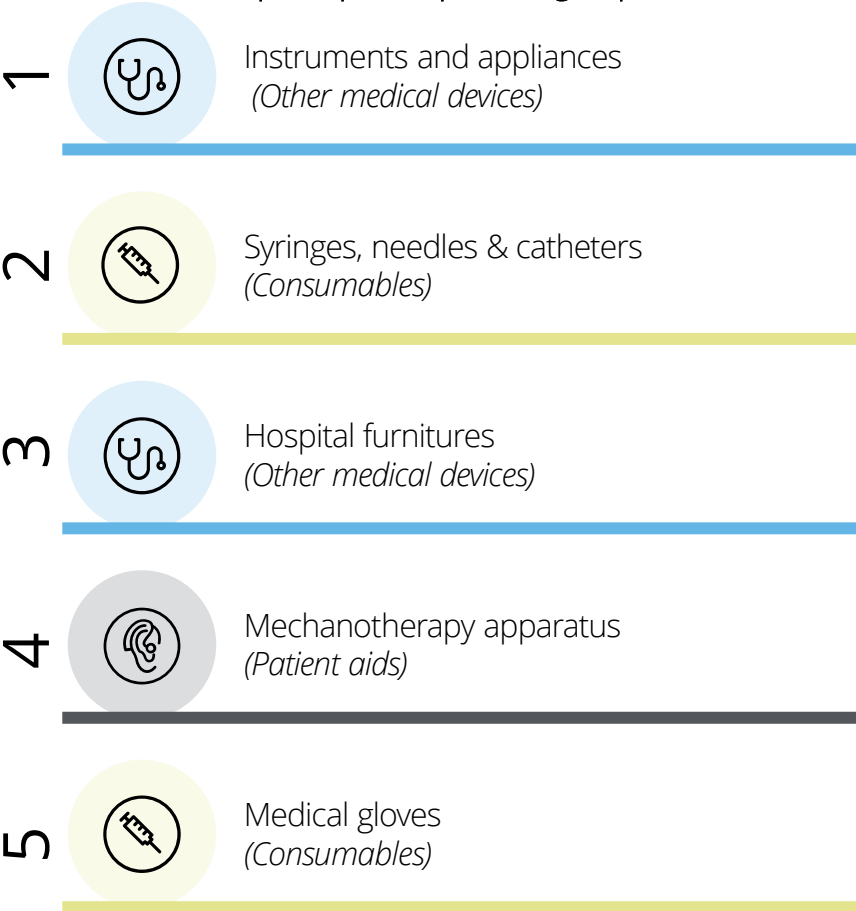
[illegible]

1
Instruments and appliances
(Other medical devices)

2
Syringes, needles & catheters
(Consumables)

3
Hospital furnitures
(Other medical devices)

4
Mechanotherapy apparatus
(Patient aids)

5
Medical gloves
(Consumables)